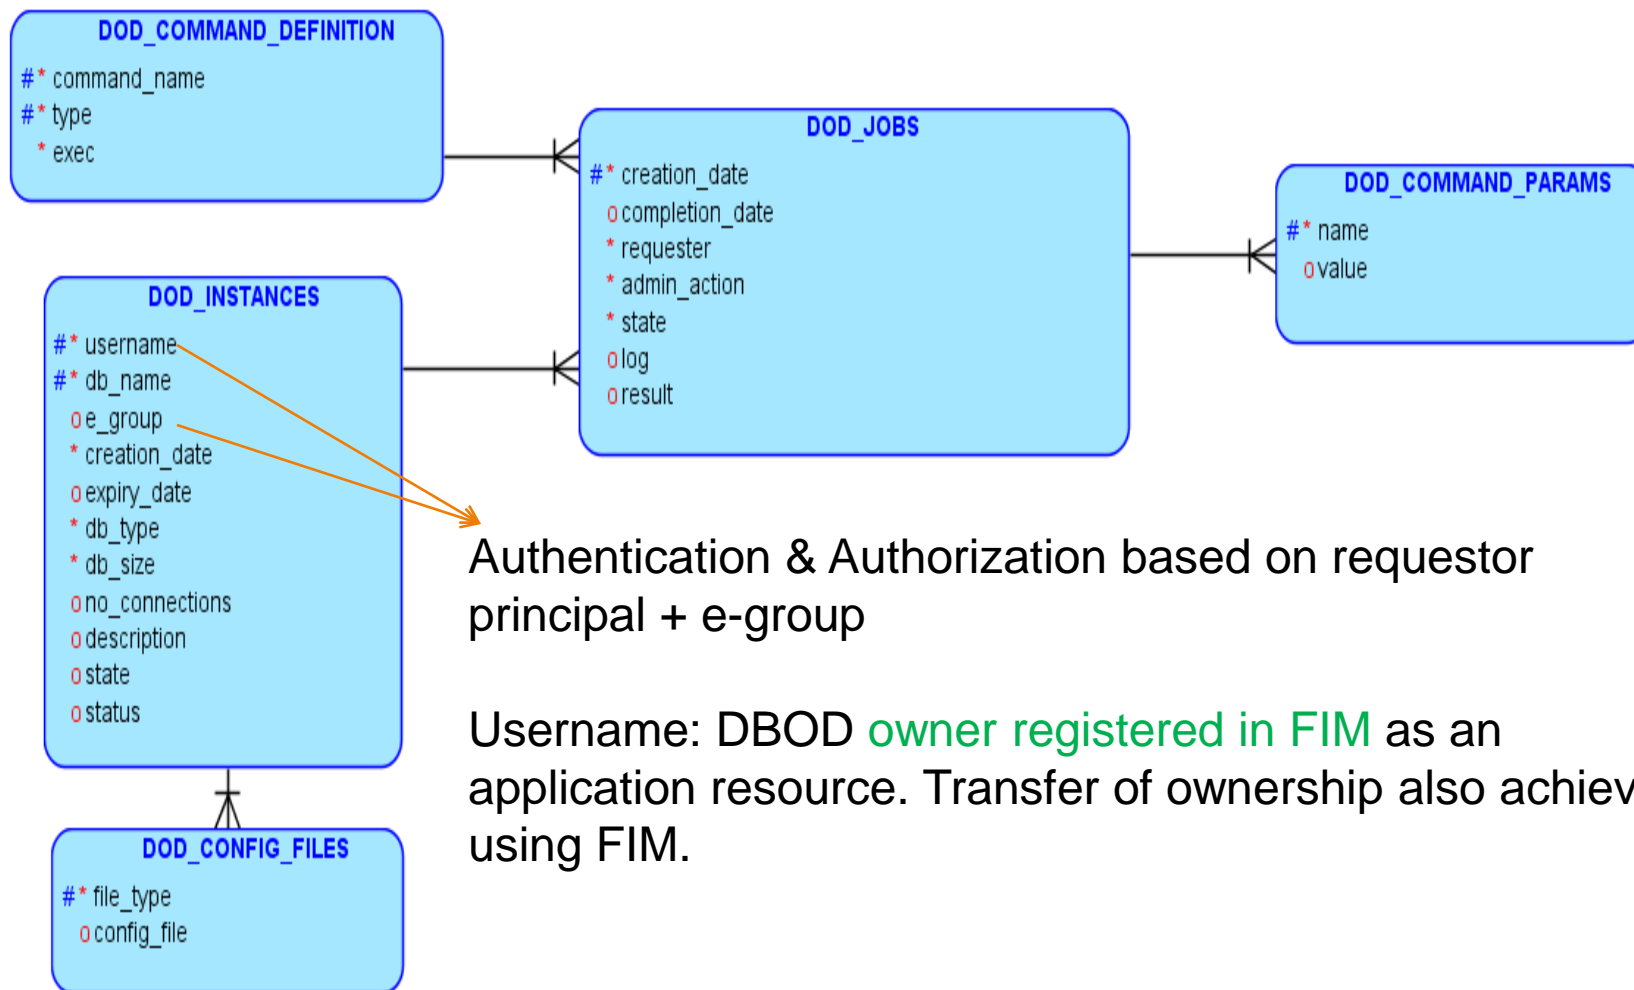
DOD_COMMAND_DEFINITION
#* command_name
#* type
* exec

DOD_JOBS
#* creation_date
o completion_date
* requester
* admin_action
* state
o log
o result

DOD_COMMAND_PARAMS
#* name
o value

DOD_INSTANCES
#* username
#* db_name
o e_group
* creation_date
o expiry_date
* db_type
* db_size
o no_connections
o description
o state
o status

DOD_CONFIG_FILES
#* file_type
o config_file

Authentication & Authorization based on requestor principal + e-group

Username: DBOD owner registered in FIM as an application resource. Transfer of ownership also achiev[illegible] using FIM.